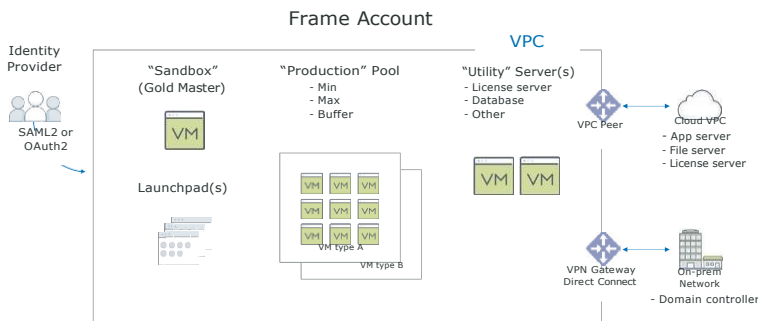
Frame Account

VPC

Identity Provider

SAML2 or OAuth2

"Sandbox" (Gold Master)

VM

Launchpad(s)

"Production" Pool
- Min
- Max
- Buffer

VM VM VM
VM VM VM
VM VM VM
VM type A
VM type B

"Utility" Server(s)
- License server
- Database
- Other

VM VM

VPC Peer

Cloud VPC
- App server
- File server
- License server

VPN Gateway
Direct Connect

On-prem Network
- Domain controller